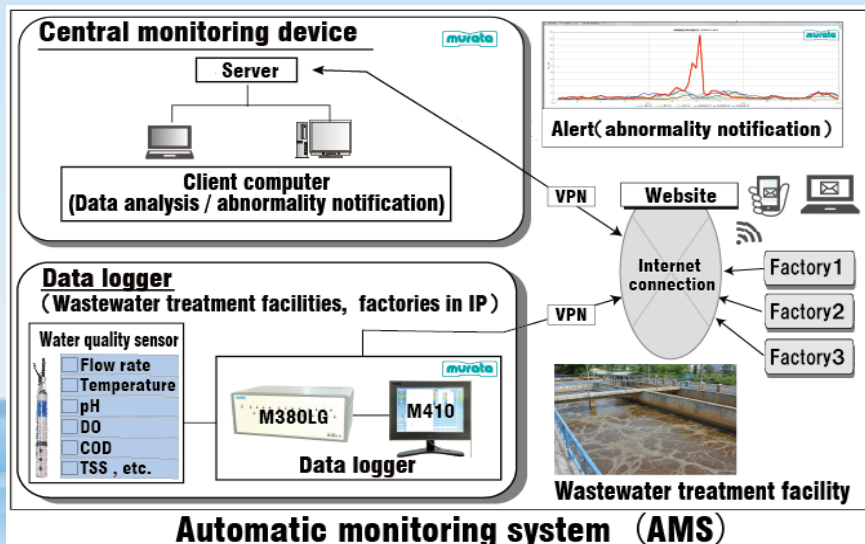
Central monitoring device

murata

Server

Client computer
(Data analysis / abnormality notification)

murata

Alert( abnormality notification )

VPN

Website

Internet connection

Factory1

Factory2

Factory3

Data logger
( Wastewater treatment facilities, factories in IP )

VPN

Water quality sensor
Flow rate
Temperature
pH
DO
COD
TSS , etc.

murata

M380LG

M410

Data logger

Wastewater treatment facility

Automatic monitoring system (AMS)